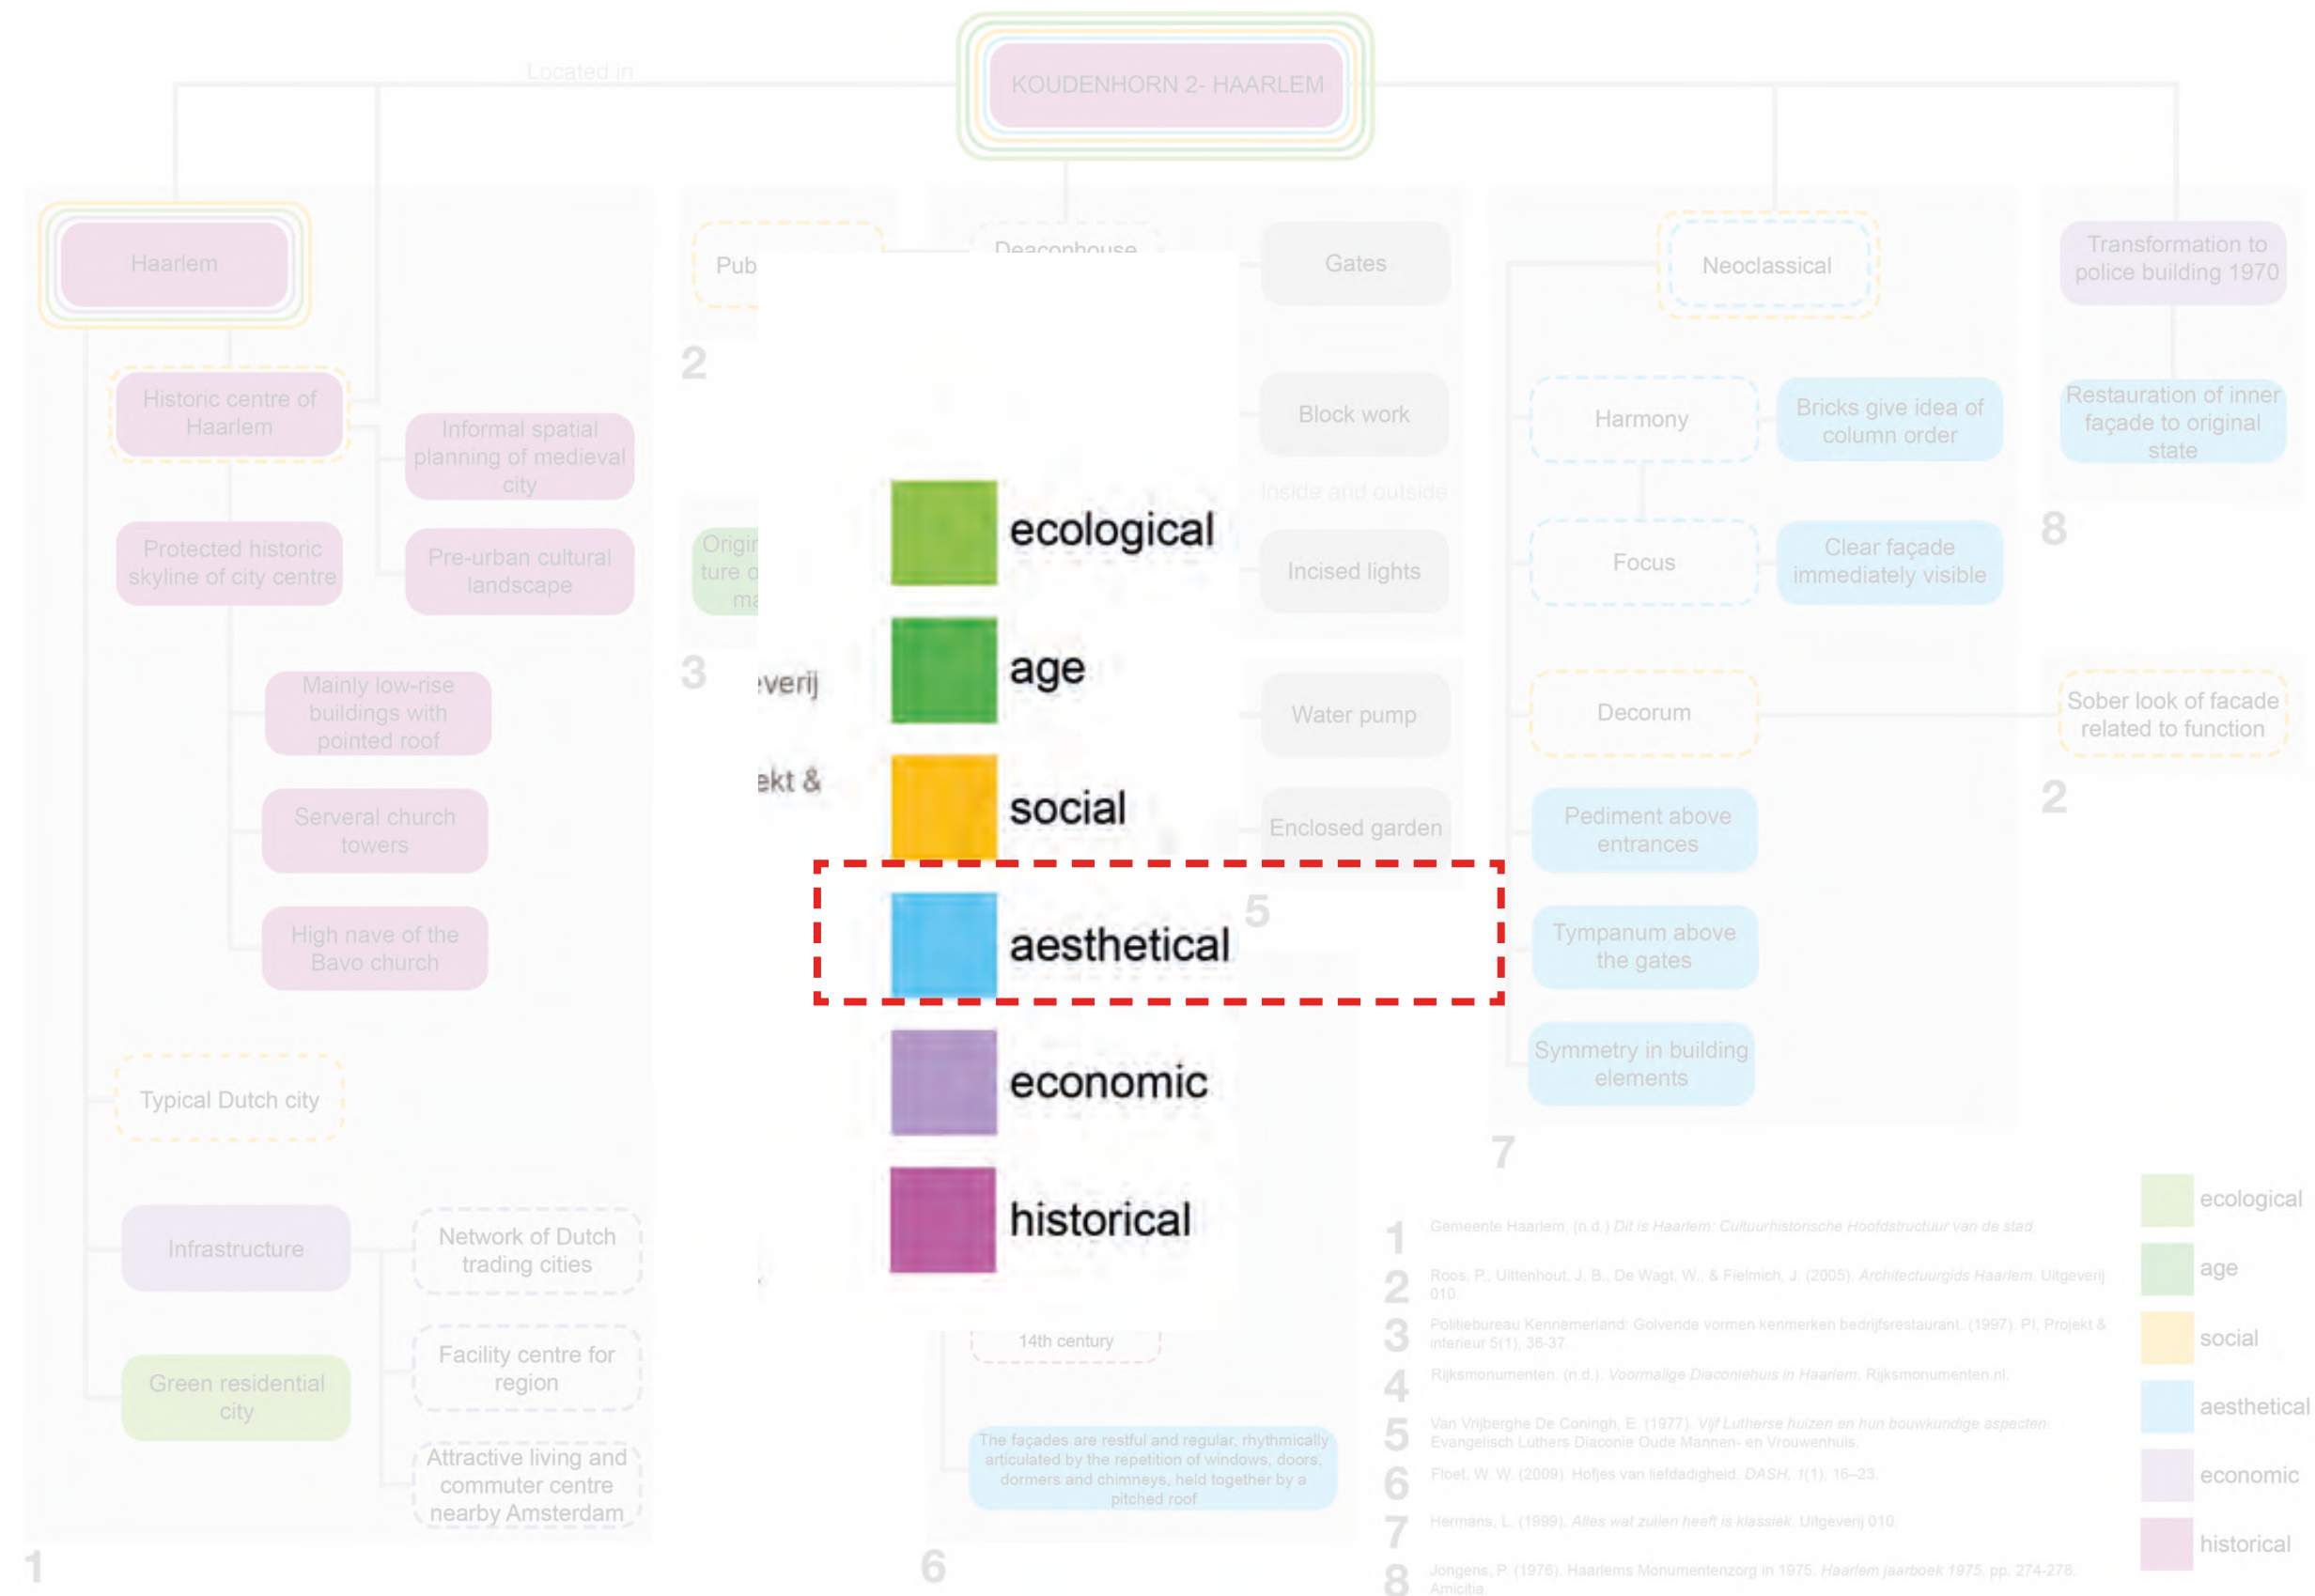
Located in

KOUDENHORN 2- HAARLEM

Haarlem

Historic centre of Haarlem

Informal spatial planning of medieval city

Protected historic skyline of city centre

Pre-urban cultural landscape

Mainly low-rise buildings with pointed roof

Serveral church towers

High nave of the Bavo church

Typical Dutch city

Infrastructure

Network of Dutch trading cities

Green residential city

Facility centre for region

Attractive living and commuter centre nearby Amsterdam

1

Pub

2

Origi ture o ma

3

verij

ekt &

Deaconhouse

ecological

age

social

aesthetical

economic

historical

14th century

The façades are restful and regular, rhythmically articulated by the repetition of windows, doors, dormers and chimneys, held together by a pitched roof

6

Gates

Block work

Inside and outside

Incised lights

Water pump

Enclosed garden

5

Neoclassical

Harmony

Bricks give idea of column order

Focus

Clear façade immediately visible

Decorum

Pediment above entrances

Tympanum above the gates

Symmetry in building elements

7

Transformation to police building 1970

Restauration of inner façade to original state

8

Sober look of facade related to function

2

1 Gemeente Haarlem. (n.d.) Dit is Haarlem: Cultuurhistorische Hoofdstructuur van de stad.

2 Roos, P., Uittenhout, J. B., De Wagt, W., & Fielmich, J. (2005). Architectuurgids Haarlem. Uitgeverij 010.

3 Politiebureau Kennemerland: Golvende vormen kenmerken bedrijfsrestaurant. (1997). PI, Projekt & interieur 5(1), 36-37.

4 Rijksmonumenten. (n.d.). Voormalige Diaconiehuis in Haarlem. Rijksmonumenten.nl.

5 Van Vrijberghe De Coningh, E. (1977). Vijf Lutherse huizen en hun bouwkundige aspecten. Evangelisch Luthers Diaconie Oude Mannen- en Vrouwenhuis.

6 Floet, W. W. (2009). Hofjes van liefdadigheid. DASH, 1(1), 16–23.

7 Hermans, L. (1999). Alles wat zuilen heeft is klassiek. Uitgeverij 010.

8 Jongens, P. (1976). Haarlems Monumentenzorg in 1975. Haarlem jaarboek 1975, pp. 274-278. Amicitia.

ecological
age
social
aesthetical
economic
historical